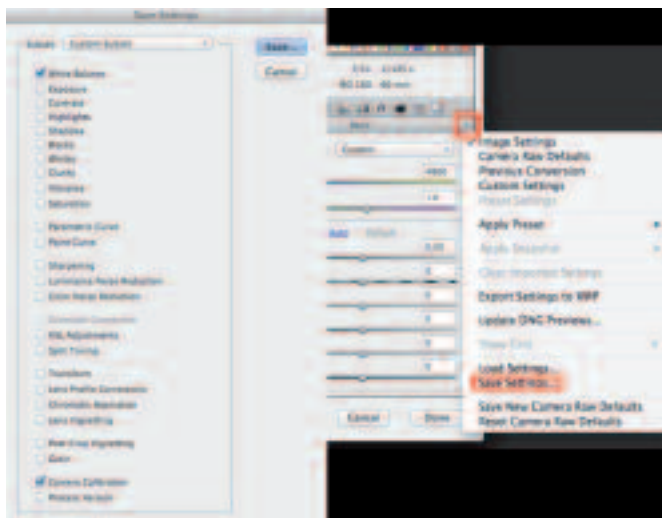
Save Settings

Subset: Custom Subset

Save...

Cancel

White Balance
Exposure
Contrast
Highlights
Shadows
Blacks
Whites
Clarity
Vibrance
Saturation

Parametric Curve
Point Curve

Sharpening
Luminance Noise Reduction
Color Noise Reduction

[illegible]
HSL Adjustments
Split Toning

Transform
Lens Profile Corrections
Chromatic Aberration
Lens Vignetting

Post Crop Vignetting
Grain

Camera Calibration
Process Version

✓ Image Settings
Camera Raw Defaults
Previous Conversion
Custom Settings
Preset Settings

Apply Preset

Apply Snapshot

Clear Imported Settings

Export Settings to XMP

Update DNG Previews...

Show Grid

Load Settings...
Save Settings...

Save New Camera Raw Defaults
Reset Camera Raw Defaults

Custom

Auto Default

Cancel

Done